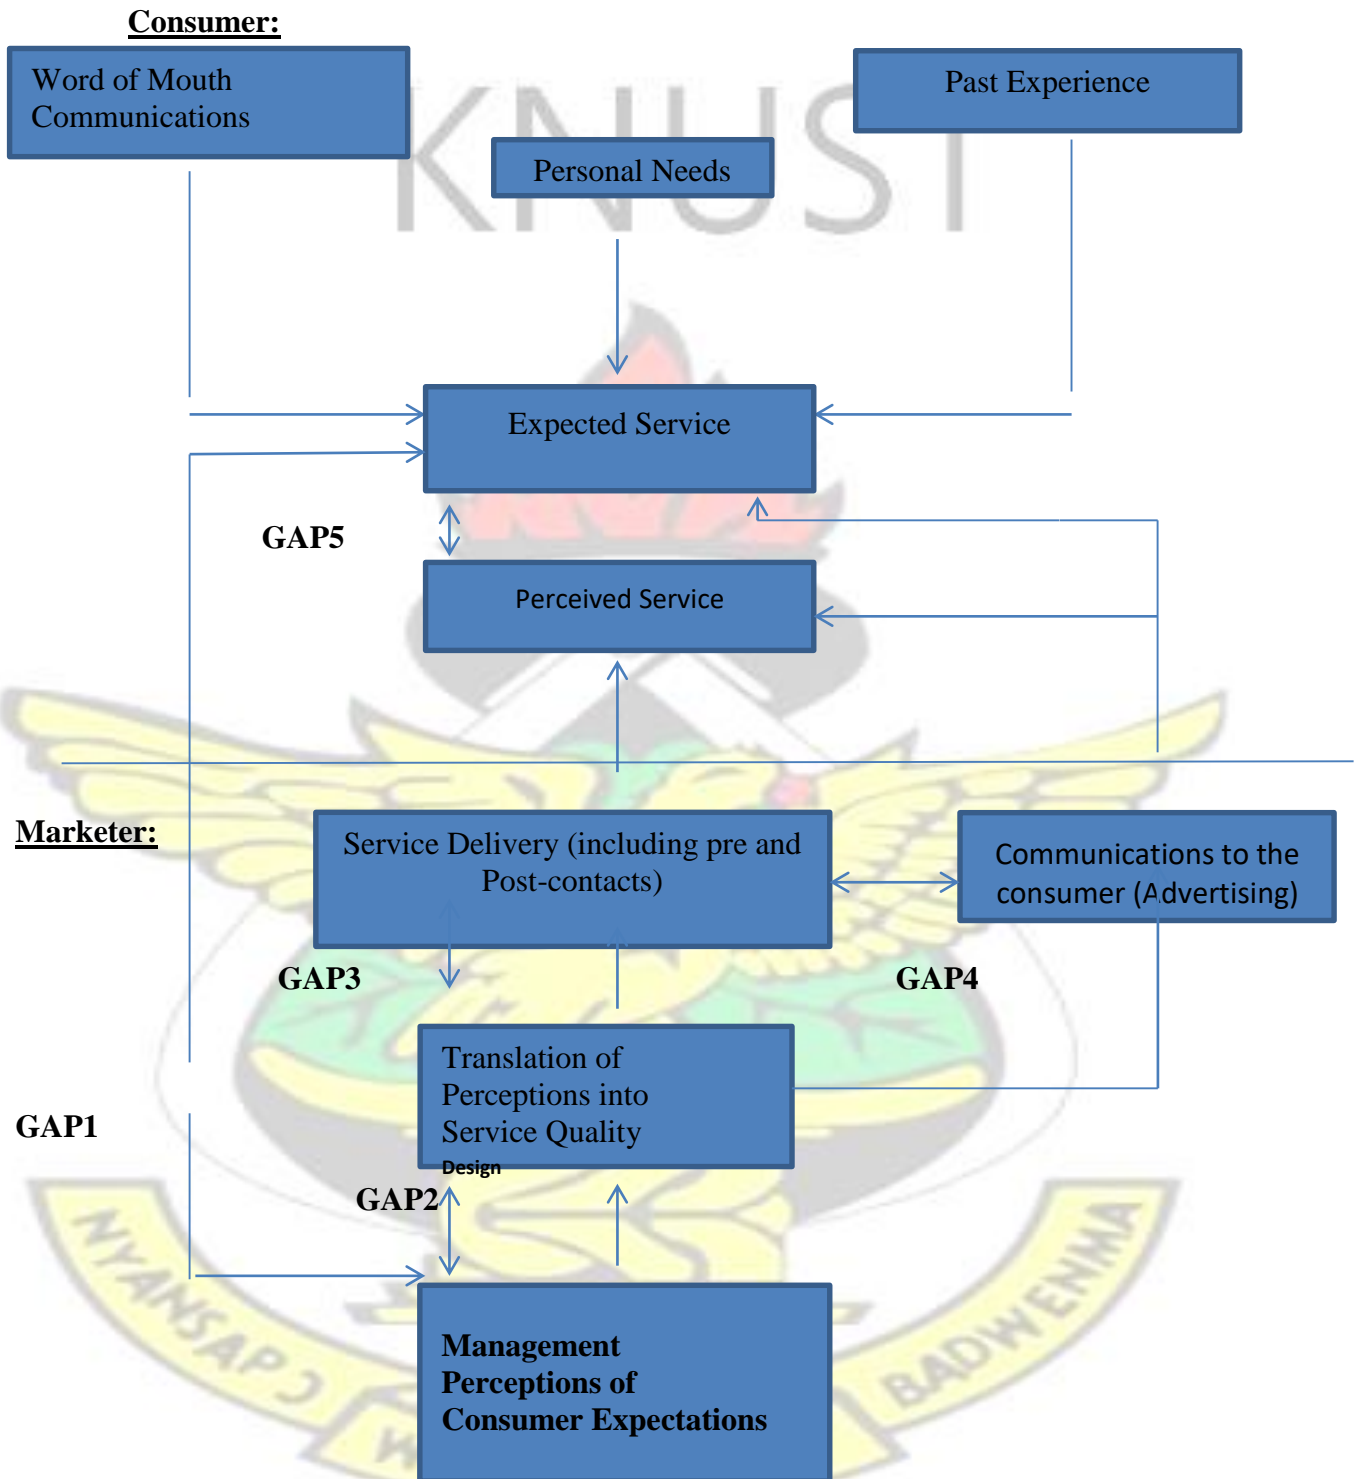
Consumer:

Word of Mouth Communications

Past Experience

KNUST

Personal Needs

Expected Service

GAP5

Perceived Service

Marketer:

Service Delivery (including pre and Post-contacts)

Communications to the consumer (Advertising)

GAP3

GAP4

Translation of Perceptions into Service Quality Design

GAP1

GAP2

Management Perceptions of Consumer Expectations

NYANSAPO

BADWENMA